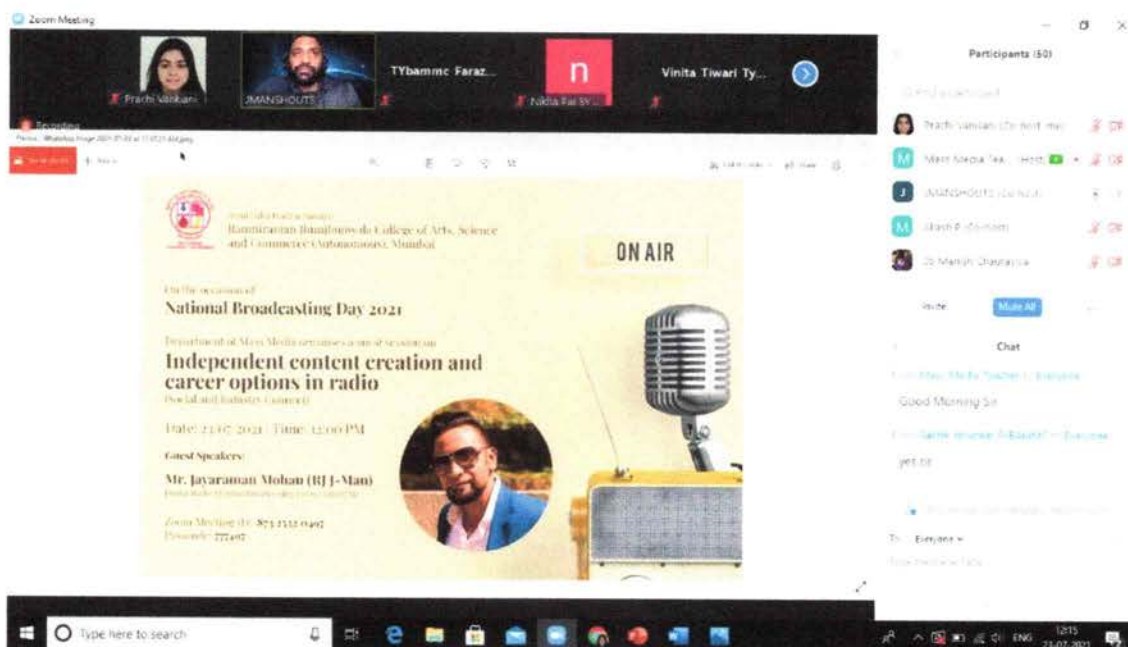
Zoom Meeting

Prachi Vankani

JMANSHOUTS

TYbammc Faraz...

n

Nikita Pai SY...

Vinita Tiwari Ty...

Recording

Participants (50)

Prachi Vankani (Co-host, me)

Mass Media Tea... (Host)

JMANSHOUTS (Co-host)

Jitesh P (Co-host)

Dr. Manish Chaurasiya

Invite

Mute All

Chat

Good Morning Sir

yes sir

To: Everyone

ON AIR

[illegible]
Ramniranjan Jhunjhunwala College of Arts, Science and Commerce (Autonomous), Mumbai

On the occasion of
National Broadcasting Day 2021

Department of Mass Media organises a guest session on
Independent content creation and career options in radio
(Social and Industry Connect)

Date: 23.07.2021 | Time: 12:00 PM

Guest Speakers:
Mr. Jayaraman Mohan (RJ J-Man)
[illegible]

Zoom Meeting ID: 873 2332 0497
Passcode: 777497

Type here to search

ENG

12:15
23-07-2021